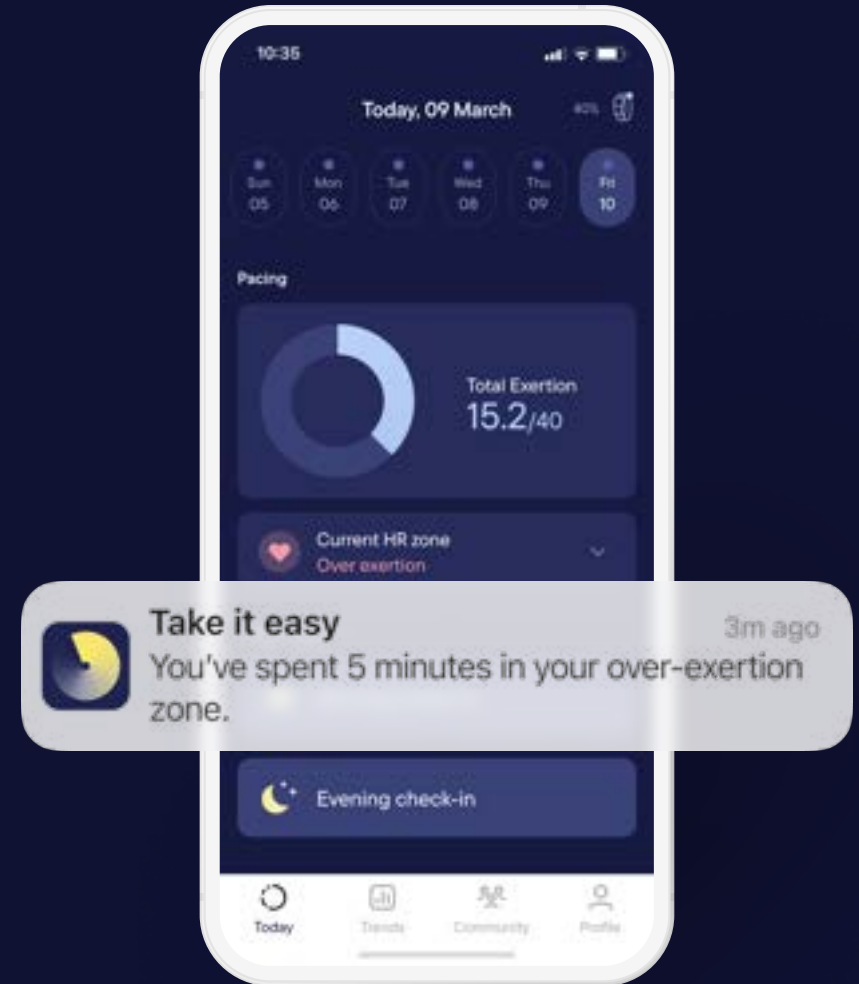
10:35

Today, 09 March

40%

Sun 05

Mon 06

Tue 07

Wed 08

Thu 09

Fri 10

Pacing

Total Exertion
15.2/40

Current HR zone
Over exertion

Take it easy
3m ago
You've spent 5 minutes in your over-exertion zone.

Evening check-in

Today

Trends

Community

Profile